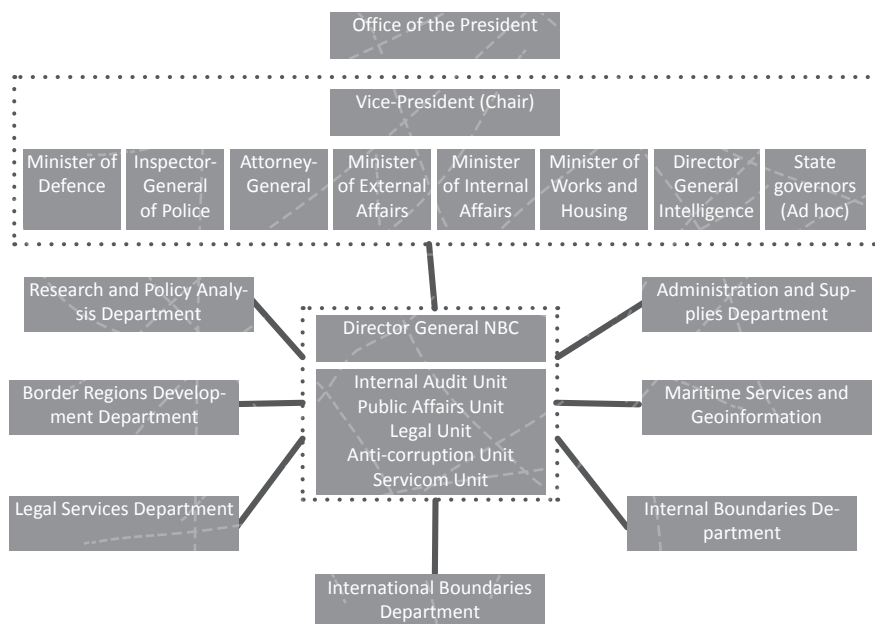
Office of the President

Vice-President (Chair)

Minister of Defence

Inspector-General of Police

Attorney-General

Minister of External Affairs

Minister of Internal Affairs

Minister of Works and Housing

Director General Intelligence

State governors (Ad hoc)

Research and Policy Analysis Department

Director General NBC

Administration and Supplies Department

Border Regions Development Department

Internal Audit Unit
Public Affairs Unit
Legal Unit
Anti-corruption Unit
Servicom Unit

Maritime Services and Geoinformation

Legal Services Department

Internal Boundaries Department

International Boundaries Department